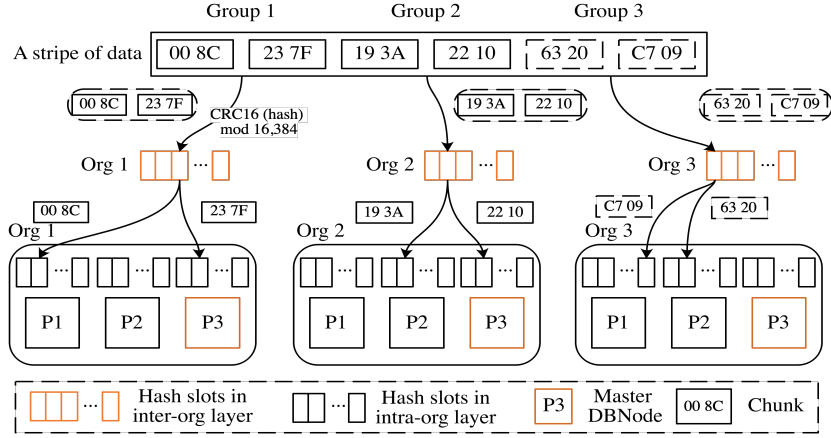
Group 1 Group 2 Group 3

A stripe of data 00 8C 23 7F 19 3A 22 10 63 20 C7 09

00 8C 23 7F

CRC16 (hash) mod 16,384

19 3A 22 10

63 20 C7 09

Org 1 ...

Org 2 ...

Org 3 ...

00 8C 23 7F

19 3A 22 10

C7 09 63 20

Org 1 Org 2 Org 3

P1 P2 P3 P1 P2 P3 P1 P2 P3

Hash slots in inter-org layer

Hash slots in intra-org layer

P3 Master DBNode

00 8C Chunk